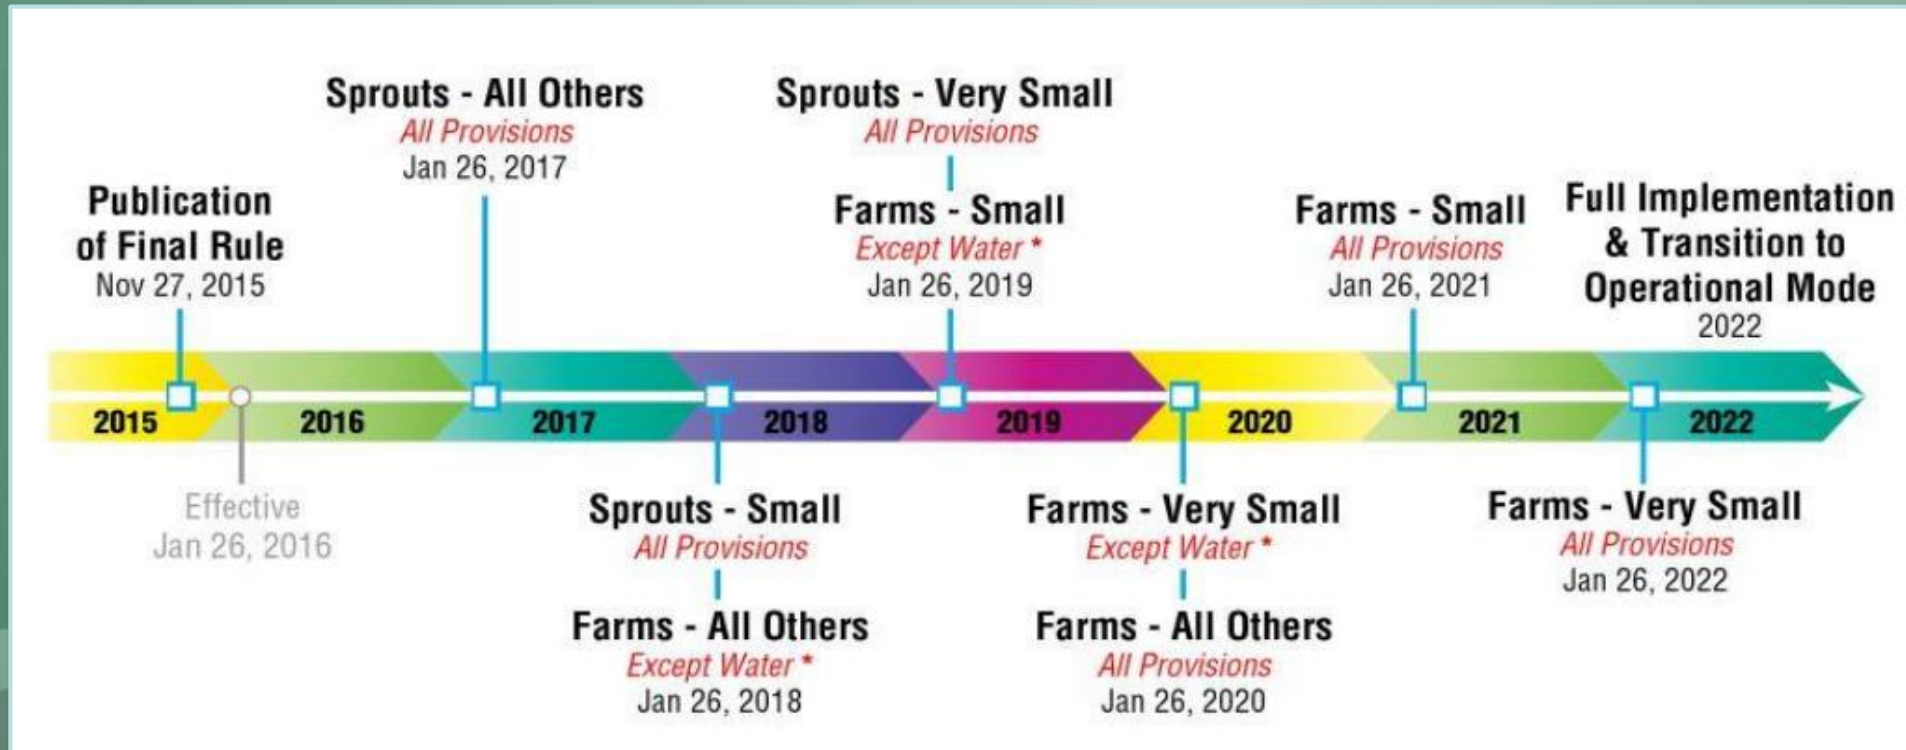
Sprouts - All Others
All Provisions
Jan 26, 2017

Sprouts - Very Small
All Provisions

Farms - Small
Except Water *
Jan 26, 2019

Publication of Final Rule
Nov 27, 2015

Farms - Small
All Provisions
Jan 26, 2021

Full Implementation & Transition to Operational Mode
2022

2015 2016 2017 2018 2019 2020 2021 2022

Effective
Jan 26, 2016

Sprouts - Small
All Provisions

Farms - All Others
Except Water *
Jan 26, 2018

Farms - Very Small
Except Water *

Farms - All Others
All Provisions
Jan 26, 2020

Farms - Very Small
All Provisions
Jan 26, 2022